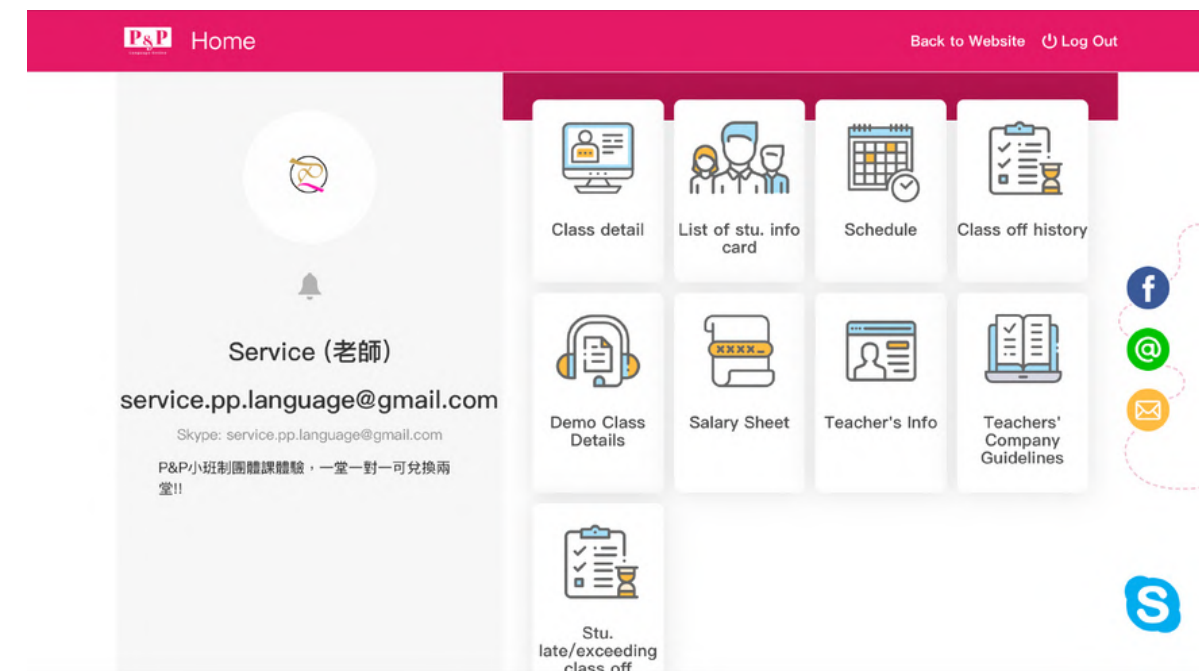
P&P Home

Back to Website Log Out

Service (老師)

service.pp.language@gmail.com

Skype: service.pp.language@gmail.com

P&P小班制團體課體驗，一堂一對一可兌換兩堂!!

Class detail

List of stu. info card

Schedule

Class off history

Demo Class Details

XXXX

Salary Sheet

Teacher's Info

Teachers' Company Guidelines

Stu. late/exceeding class off